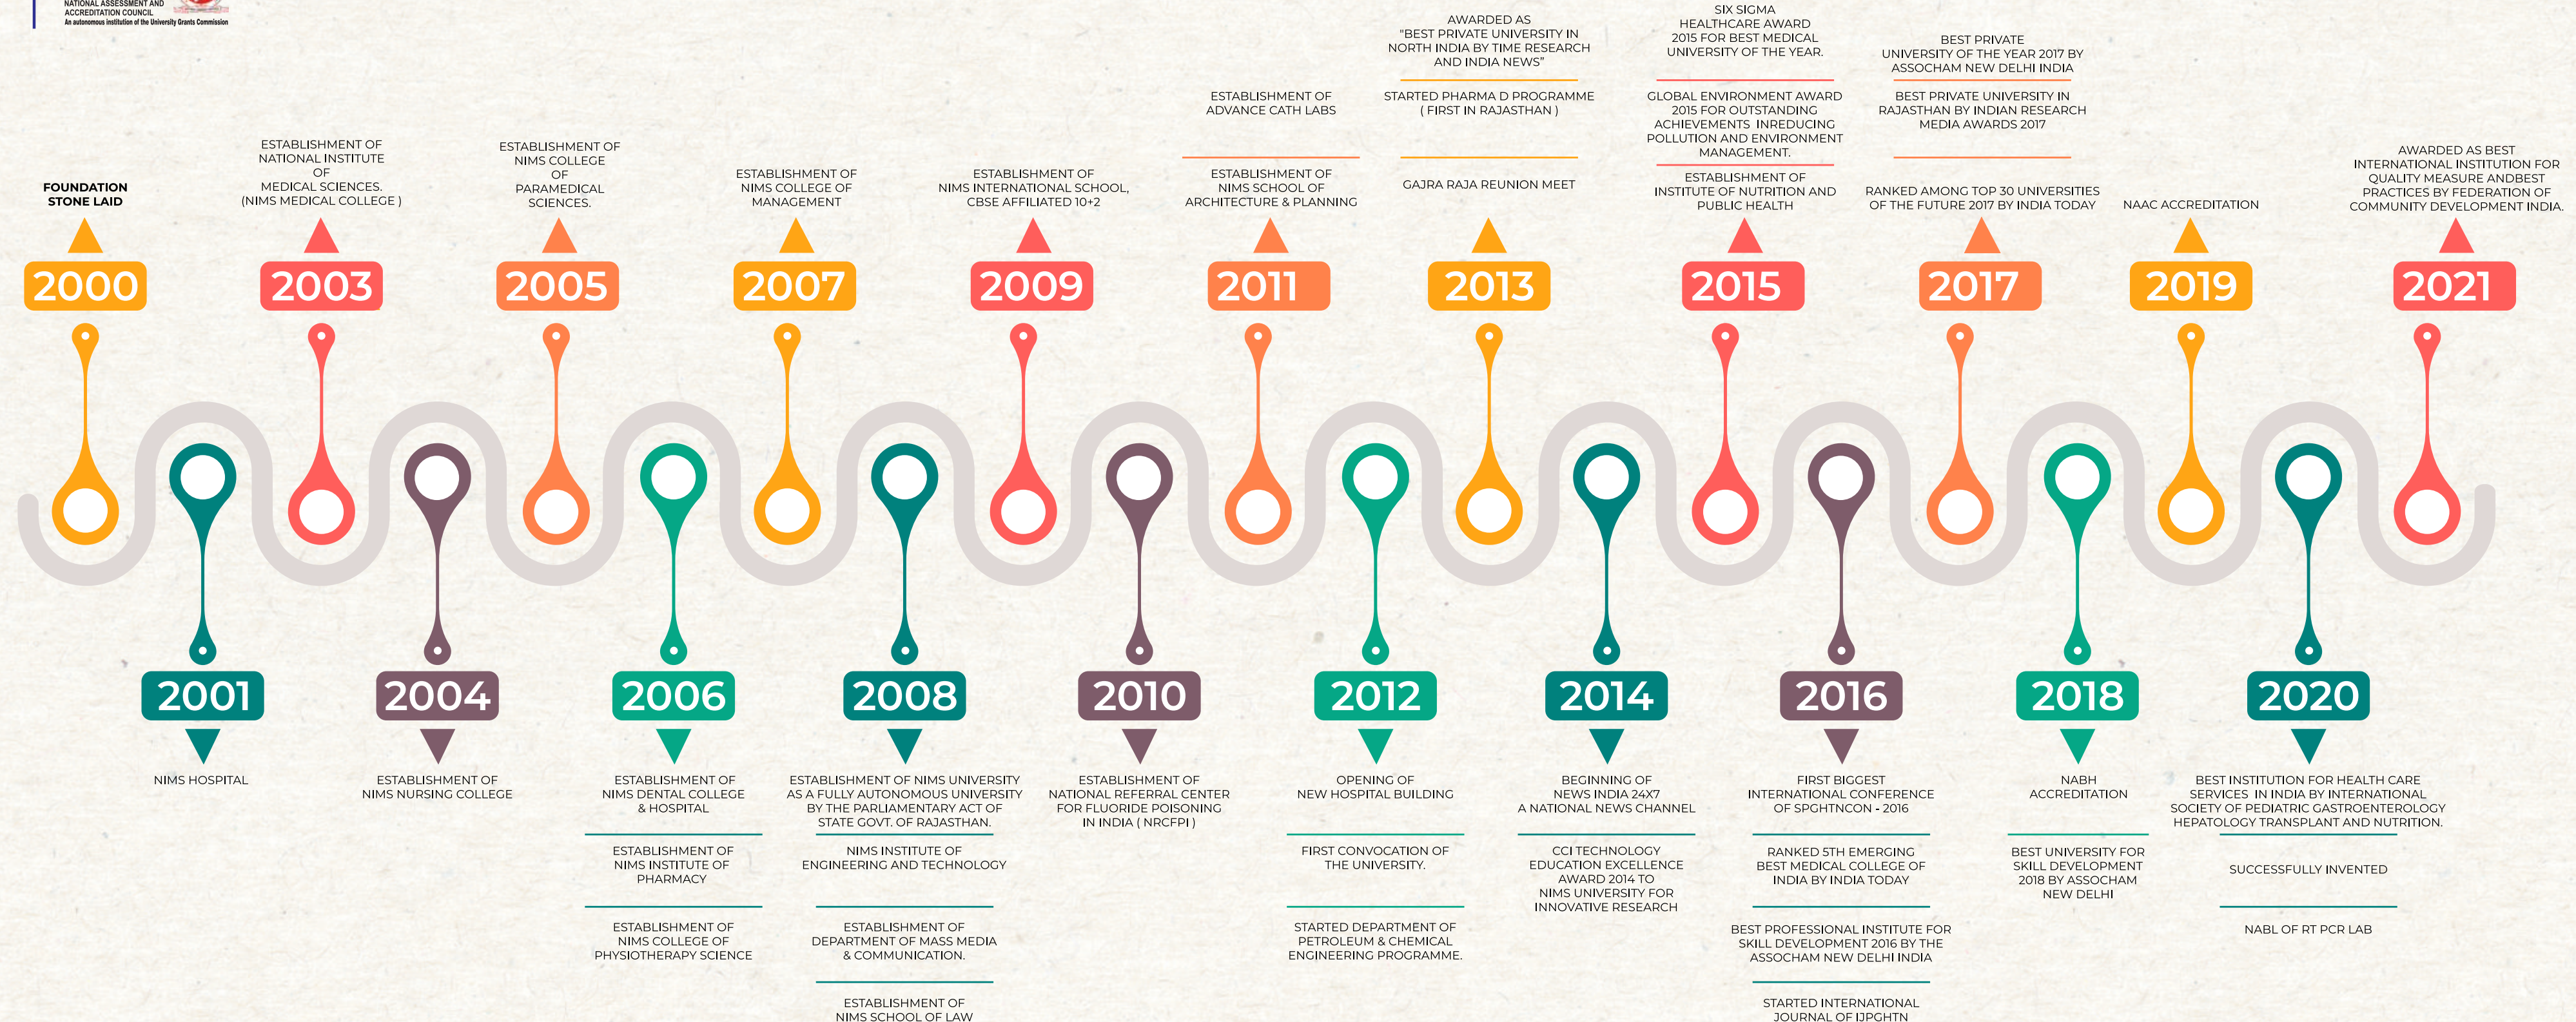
NATIONAL ASSESSMENT AND ACCREDITATION COUNCIL
An autonomous institution of the University Grants Commission

FOUNDATION STONE LAID
2000

ESTABLISHMENT OF NATIONAL INSTITUTE OF MEDICAL SCIENCES. (NIMS MEDICAL COLLEGE )
2003

ESTABLISHMENT OF NIMS COLLEGE OF PARAMEDICAL SCIENCES.
2005

ESTABLISHMENT OF NIMS COLLEGE OF MANAGEMENT
2007

ESTABLISHMENT OF NIMS INTERNATIONAL SCHOOL, CBSE AFFILIATED 10+2
2009

ESTABLISHMENT OF ADVANCE CATH LABS

ESTABLISHMENT OF NIMS SCHOOL OF ARCHITECTURE & PLANNING
2011

AWARDED AS "BEST PRIVATE UNIVERSITY IN NORTH INDIA BY TIME RESEARCH AND INDIA NEWS"

STARTED PHARMA D PROGRAMME ( FIRST IN RAJASTHAN )

GAJRA RAJA REUNION MEET
2013

SIX SIGMA HEALTHCARE AWARD 2015 FOR BEST MEDICAL UNIVERSITY OF THE YEAR.

GLOBAL ENVIRONMENT AWARD 2015 FOR OUTSTANDING ACHIEVEMENTS INREDUCING POLLUTION AND ENVIRONMENT MANAGEMENT.

ESTABLISHMENT OF INSTITUTE OF NUTRITION AND PUBLIC HEALTH
2015

BEST PRIVATE UNIVERSITY OF THE YEAR 2017 BY ASSOCHAM NEW DELHI INDIA

BEST PRIVATE UNIVERSITY IN RAJASTHAN BY INDIAN RESEARCH MEDIA AWARDS 2017

RANKED AMONG TOP 30 UNIVERSITIES OF THE FUTURE 2017 BY INDIA TODAY
2017

NAAC ACCREDITATION
2019

AWARDED AS BEST INTERNATIONAL INSTITUTION FOR QUALITY MEASURE ANDBEST PRACTICES BY FEDERATION OF COMMUNITY DEVELOPMENT INDIA.
2021

2001
NIMS HOSPITAL

2004
ESTABLISHMENT OF NIMS NURSING COLLEGE

2006
ESTABLISHMENT OF NIMS DENTAL COLLEGE & HOSPITAL

ESTABLISHMENT OF NIMS INSTITUTE OF PHARMACY

ESTABLISHMENT OF NIMS COLLEGE OF PHYSIOTHERAPY SCIENCE

2008
ESTABLISHMENT OF NIMS UNIVERSITY AS A FULLY AUTONOMOUS UNIVERSITY BY THE PARLIAMENTARY ACT OF STATE GOVT. OF RAJASTHAN.

NIMS INSTITUTE OF ENGINEERING AND TECHNOLOGY

ESTABLISHMENT OF DEPARTMENT OF MASS MEDIA & COMMUNICATION.

ESTABLISHMENT OF NIMS SCHOOL OF LAW

2010
ESTABLISHMENT OF NATIONAL REFERRAL CENTER FOR FLUORIDE POISONING IN INDIA ( NRCFPI )

2012
OPENING OF NEW HOSPITAL BUILDING

FIRST CONVOCATION OF THE UNIVERSITY.

STARTED DEPARTMENT OF PETROLEUM & CHEMICAL ENGINEERING PROGRAMME.

2014
BEGINNING OF NEWS INDIA 24X7 A NATIONAL NEWS CHANNEL

CCI TECHNOLOGY EDUCATION EXCELLENCE AWARD 2014 TO NIMS UNIVERSITY FOR INNOVATIVE RESEARCH

2016
FIRST BIGGEST INTERNATIONAL CONFERENCE OF SPGHTNCON - 2016

RANKED 5TH EMERGING BEST MEDICAL COLLEGE OF INDIA BY INDIA TODAY

BEST PROFESSIONAL INSTITUTE FOR SKILL DEVELOPEUM 2016 BY THE ASSOCHAM NEW DELHI INDIA

STARTED INTERNATIONAL JOURNAL OF IJPGHTN

2018
NABH ACCREDITATION

BEST UNIVERSITY FOR SKILL DEVELOPMENT 2018 BY ASSOCHAM NEW DELHI

2020
BEST INSTITUTION FOR HEALTH CARE SERVICES IN INDIA BY INTERNATIONAL SOCIETY OF PEDIATRIC GASTROENTEROLOGY HEPATOLOGY TRANSPLANT AND NUTRITION.

SUCCESSFULLY INVENTED

NABL OF RT PCR LAB